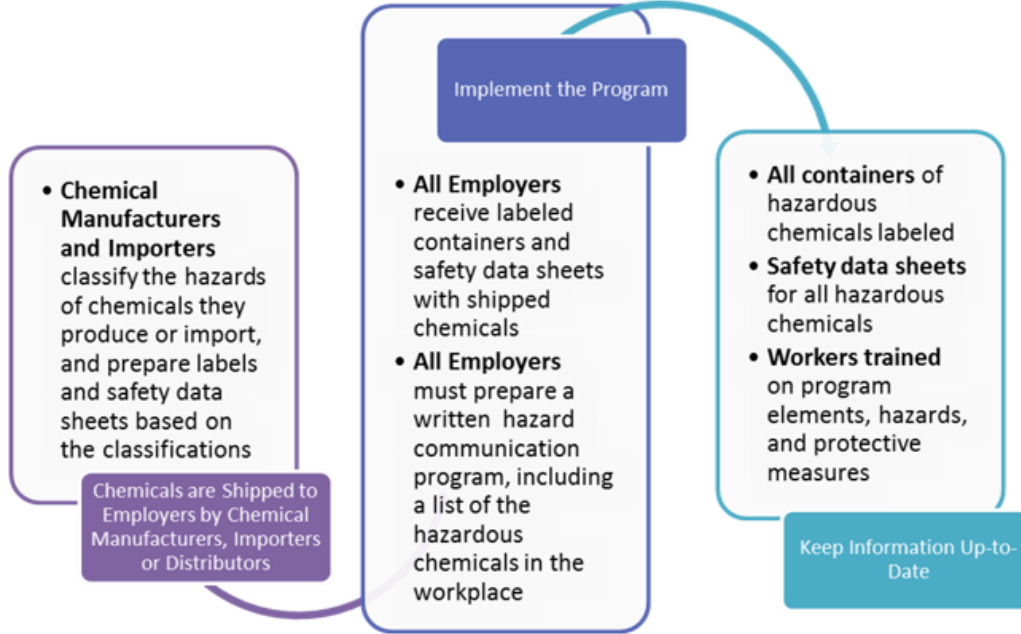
- **Chemical Manufacturers and Importers** classify the hazards of chemicals they produce or import, and prepare labels and safety data sheets based on the classifications

Chemicals are Shipped to Employers by Chemical Manufacturers, Importers or Distributors

Implement the Program

- **All Employers** receive labeled containers and safety data sheets with shipped chemicals
- **All Employers** must prepare a written hazard communication program, including a list of the hazardous chemicals in the workplace

- **All containers** of hazardous chemicals labeled
- **Safety data sheets** for all hazardous chemicals
- **Workers trained** on program elements, hazards, and protective measures

Keep Information Up-to-Date